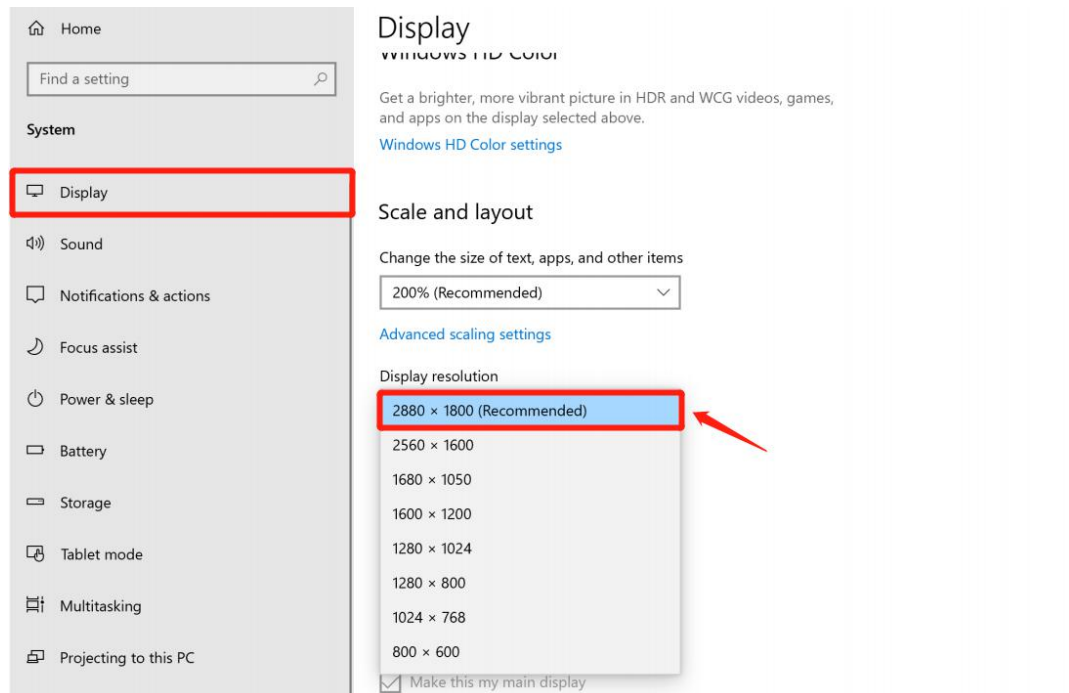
Home

Find a setting

System

Display

Sound

Notifications & actions

Focus assist

Power & sleep

Battery

Storage

Tablet mode

Multitasking

Projecting to this PC

Display

Windows HD Color

Get a brighter, more vibrant picture in HDR and WCG videos, games, and apps on the display selected above.

Windows HD Color settings

Scale and layout

Change the size of text, apps, and other items

200% (Recommended)

Advanced scaling settings

Display resolution

2880 × 1800 (Recommended)

2560 × 1600

1680 × 1050

1600 × 1200

1280 × 1024

1280 × 800

1024 × 768

800 × 600

Make this my main display